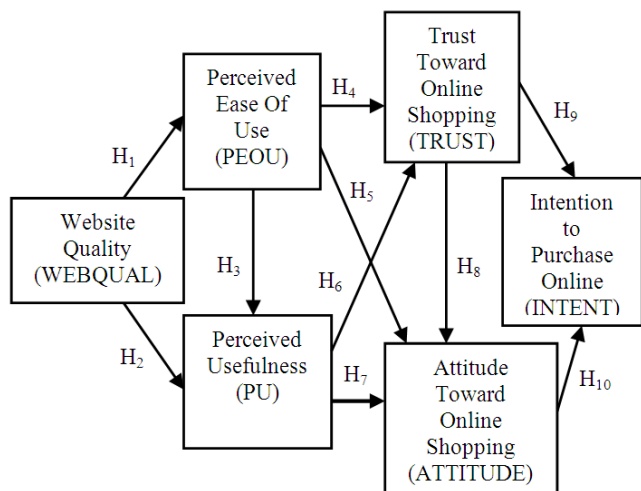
Website Quality (WEBQUAL)

$H_1$

$H_2$

Perceived Ease Of Use (PEOU)

$H_3$

Perceived Usefulness (PU)

$H_4$

$H_5$

$H_6$

$H_7$

Trust Toward Online Shopping (TRUST)

$H_8$

Attitude Toward Online Shopping (ATTITUDE)

$H_9$

$H_{10}$

Intention to Purchase Online (INTENT)